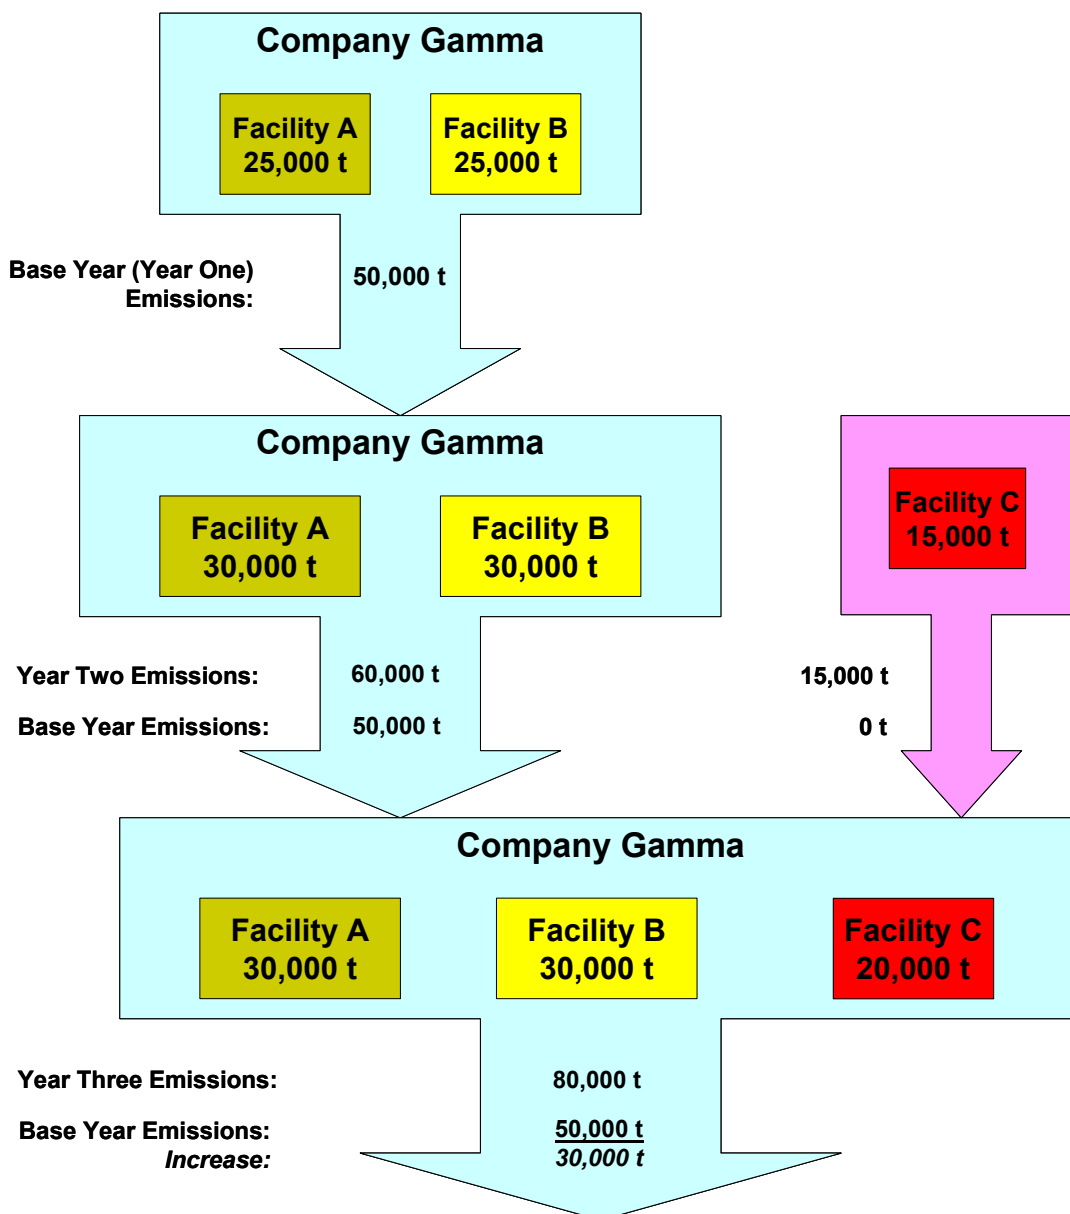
Company Gamma

Facility A
25,000 t

Facility B
25,000 t

Base Year (Year One) Emissions:

50,000 t

Company Gamma

Facility A
30,000 t

Facility B
30,000 t

Facility C
15,000 t

Year Two Emissions:

60,000 t

15,000 t

Base Year Emissions:

50,000 t

0 t

Company Gamma

Facility A
30,000 t

Facility B
30,000 t

Facility C
20,000 t

Year Three Emissions:

80,000 t

Base Year Emissions:

50,000 t

*Increase:*

*30,000 t*